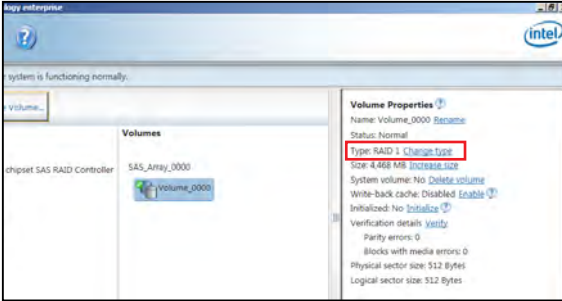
ogy enterprise

intel

r system is functioning normally.

Volume...

Volumes

chipset SAS RAID Controller

SAS_Array_0000

Volume_0000

Volume Properties

Name: Volume_0000 Rename

Status: Normal

Type: RAID 1 Change type

Size: 4,468 MB Increase size

System volume: No Delete volume

Write-back cache: Disabled Enable

Initialized: No Initialize

Verification details Verify

Parity errors: 0

Blocks with media errors: 0

Physical sector size: 512 Bytes

Logical sector size: 512 Bytes